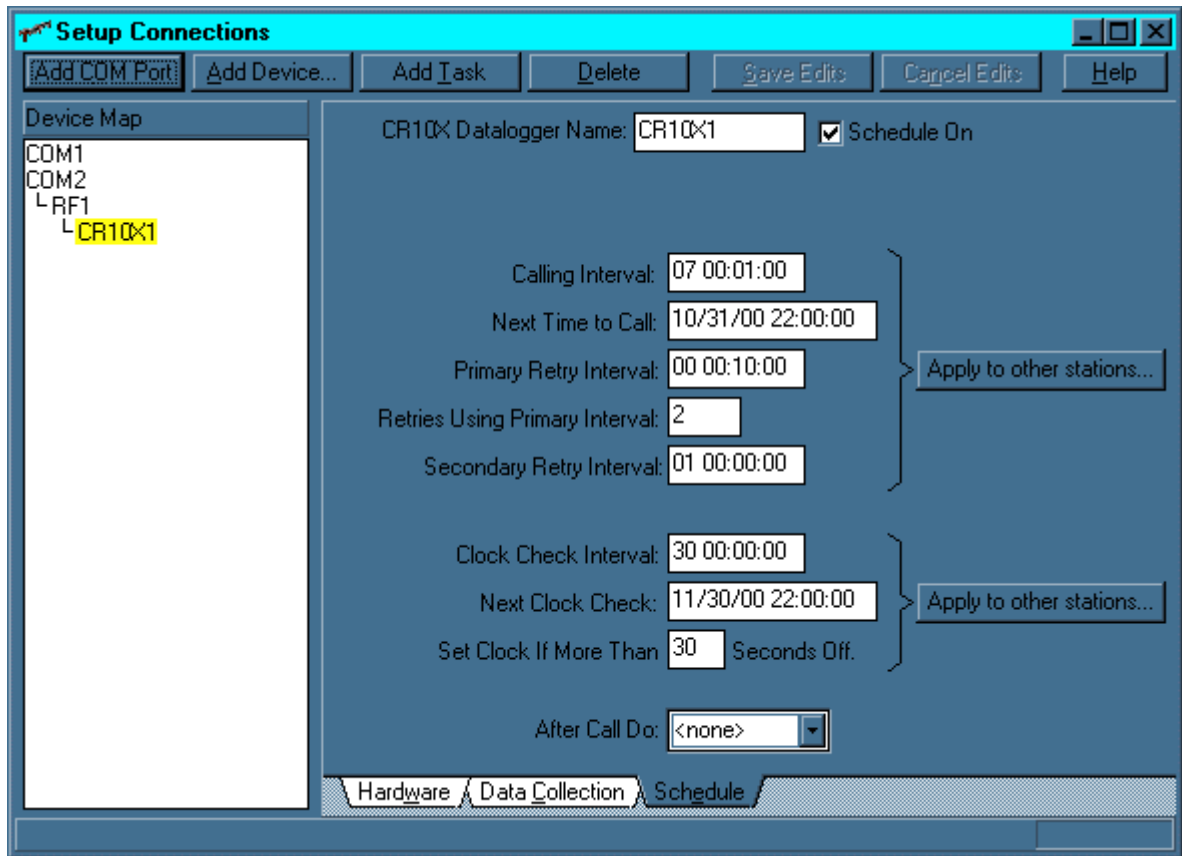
Setup Connections

Add COM Port | Add Device... | Add Task | Delete | Save Edits | Cancel Edits | Help

Device Map

COM1
COM2
RF1
CR10X1

CR10X Datalogger Name: CR10X1
Schedule On

Calling Interval: 07 00:01:00
Next Time to Call: 10/31/00 22:00:00
Primary Retry Interval: 00 00:10:00
Retries Using Primary Interval: 2
Secondary Retry Interval: 01 00:00:00

Apply to other stations...

Clock Check Interval: 30 00:00:00
Next Clock Check: 11/30/00 22:00:00
Set Clock If More Than 30 Seconds Off.

Apply to other stations...

After Call Do: <none>

Hardware | Data Collection | Schedule